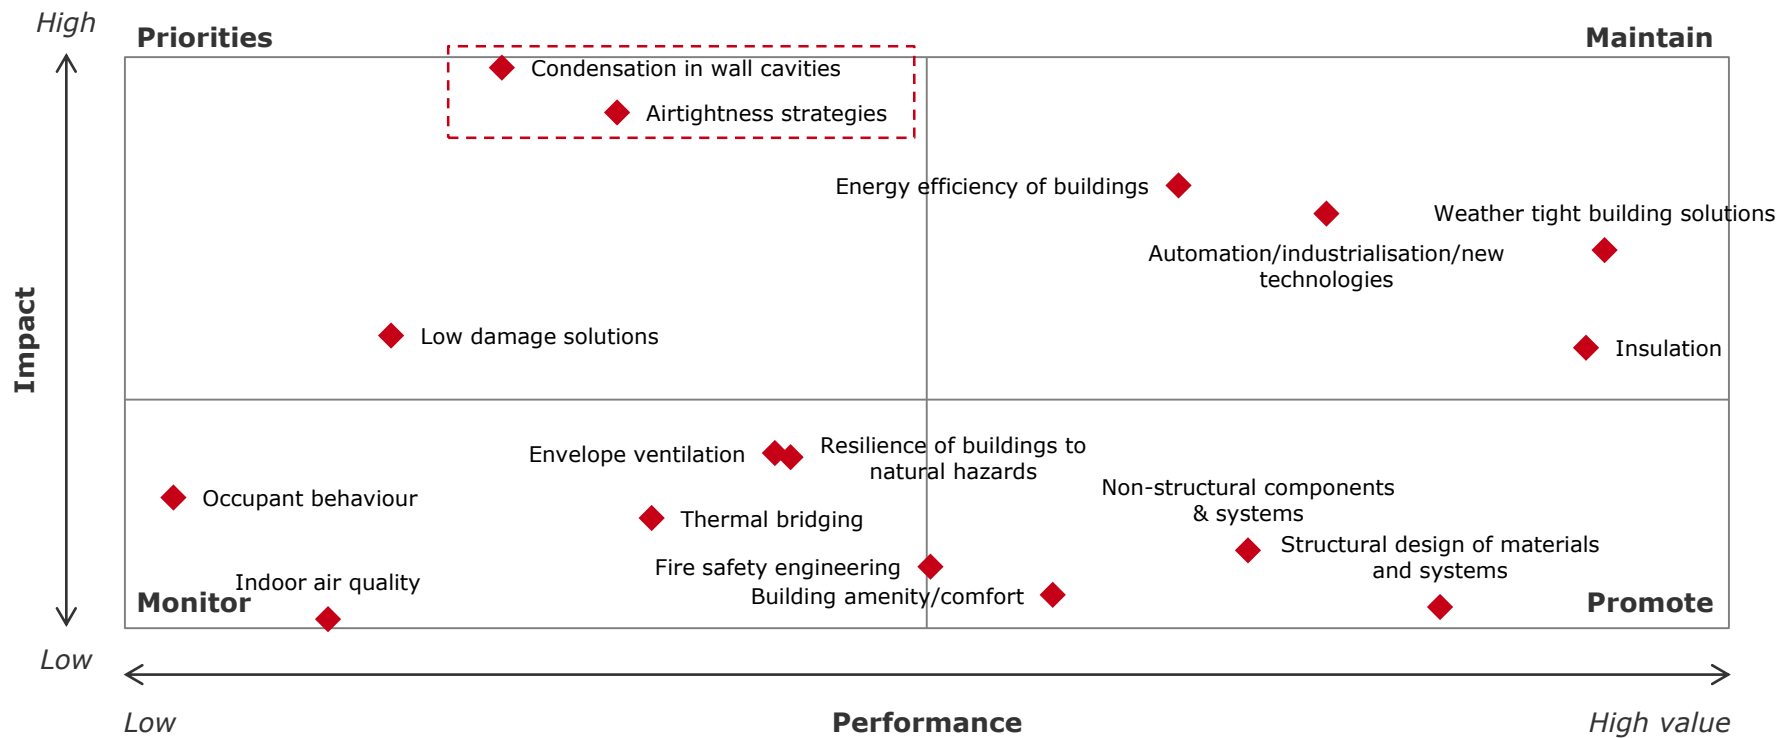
High

Priorities

Maintain

Condensation in wall cavities

Airtightness strategies

Energy efficiency of buildings

Weather tight building solutions

Automation/industrialisation/new technologies

Low damage solutions

Insulation

Impact

Envelope ventilation

Resilience of buildings to natural hazards

Occupant behaviour

Non-structural components & systems

Thermal bridging

Structural design of materials and systems

Fire safety engineering

Indoor air quality

Building amenity/comfort

Monitor

Promote

Low

Low

Performance

High value